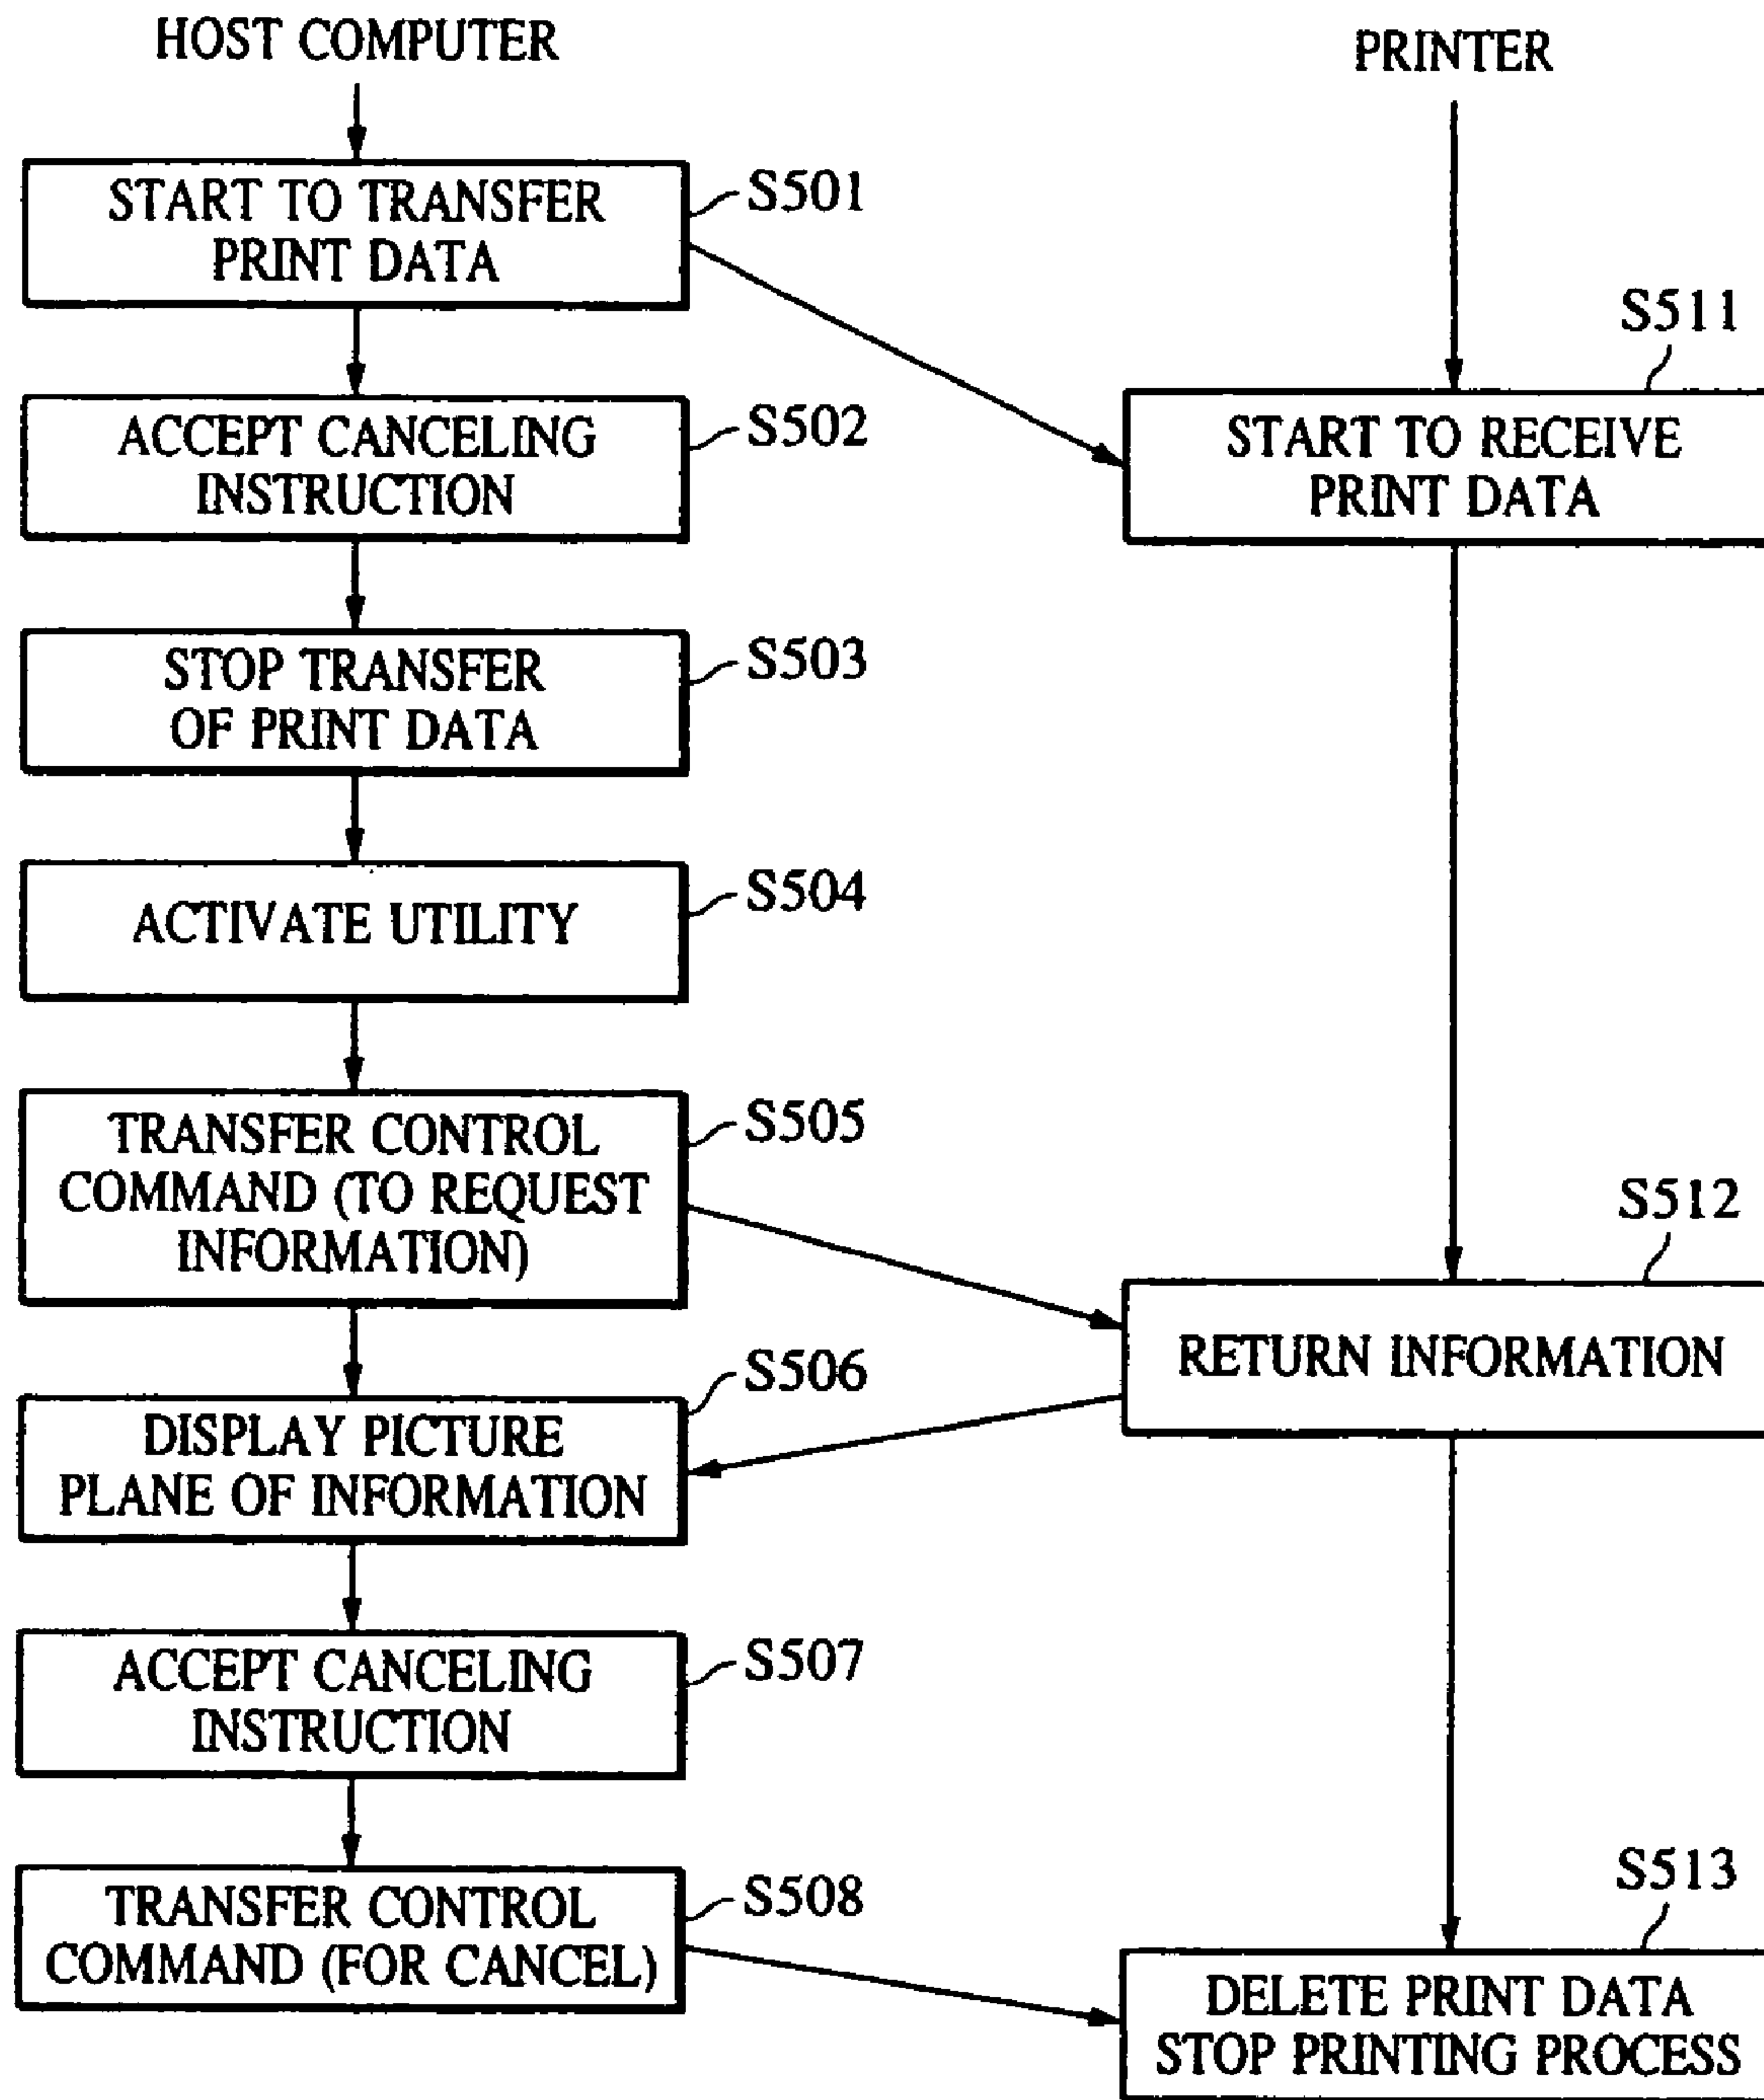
HOST COMPUTER

PRINTER

START TO TRANSFER PRINT DATA
S501

ACCEPT CANCELING INSTRUCTION
S502

STOP TRANSFER OF PRINT DATA
S503

ACTIVATE UTILITY
S504

TRANSFER CONTROL COMMAND (TO REQUEST INFORMATION)
S505

DISPLAY PICTURE PLANE OF INFORMATION
S506

ACCEPT CANCELING INSTRUCTION
S507

TRANSFER CONTROL COMMAND (FOR CANCEL)
S508

S511
START TO RECEIVE PRINT DATA

S512
RETURN INFORMATION

S513
DELETE PRINT DATA STOP PRINTING PROCESS